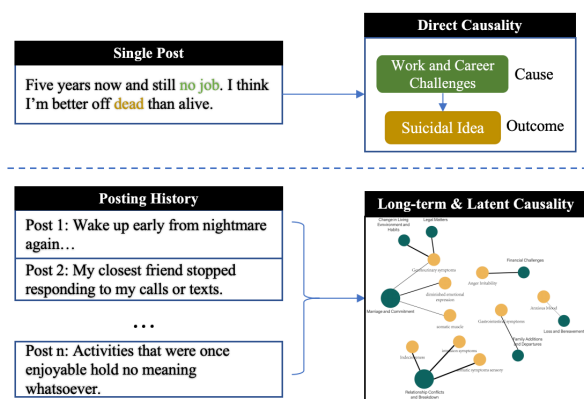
Single Post

Five years now and still no job. I think I'm better off dead than alive.

Direct Causality

Work and Career Challenges

Cause

Suicidal Idea

Outcome

Posting History

Post 1: Wake up early from nightmare again…

Post 2: My closest friend stopped responding to my calls or texts.

…

Post n: Activities that were once enjoyable hold no meaning whatsoever.

Long-term & Latent Causality

Changes in Living Environment and Habits

Legal Matters

Financial Challenges

Cardiovascular symptoms

Anger Irritability

diminished emotional expression

Marriage and Commitment

somatic muscle

Anxious Mood

Gastrointestinal symptoms

Family Additions and Departures

Loss and Bereavement

Suicidal Ideas

Insomnia symptoms

Somatic symptoms sensory

Relationship Conflicts and Breakdown